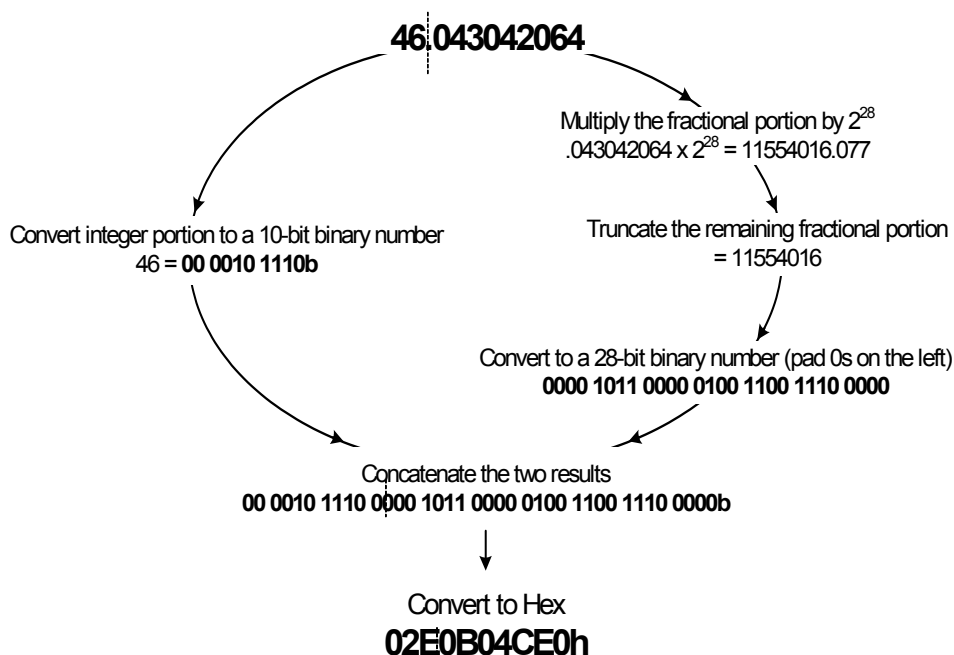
46.043042064

Multiply the fractional portion by $2^{28}$
.043042064 x $2^{28}$ = 11554016.077

Truncate the remaining fractional portion
= 11554016

Convert integer portion to a 10-bit binary number
46 = **00 0010 1110b**

Convert to a 28-bit binary number (pad 0s on the left)
**0000 1011 0000 0100 1100 1110 0000**

Concatenate the two results
**00 0010 1110 0000 1011 0000 0100 1100 1110 0000b**

Convert to Hex
**02E0B04CE0h**